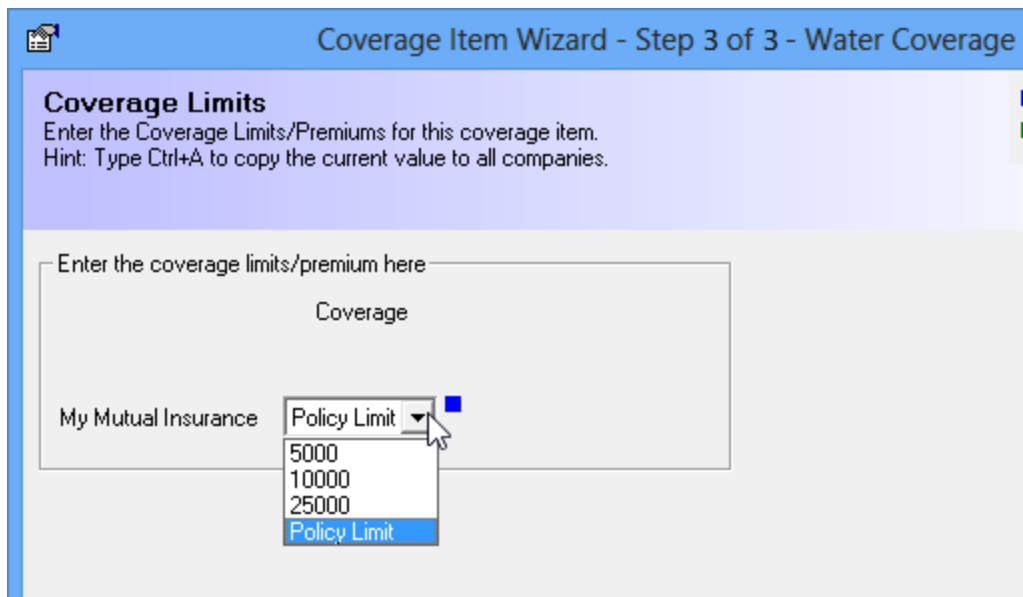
Coverage Item Wizard - Step 3 of 3 - Water Coverage

Coverage Limits
Enter the Coverage Limits/Premiums for this coverage item.
Hint: Type Ctrl+A to copy the current value to all companies.

Enter the coverage limits/premium here

Coverage

My Mutual Insurance

Policy Limit

5000
10000
25000
Policy Limit